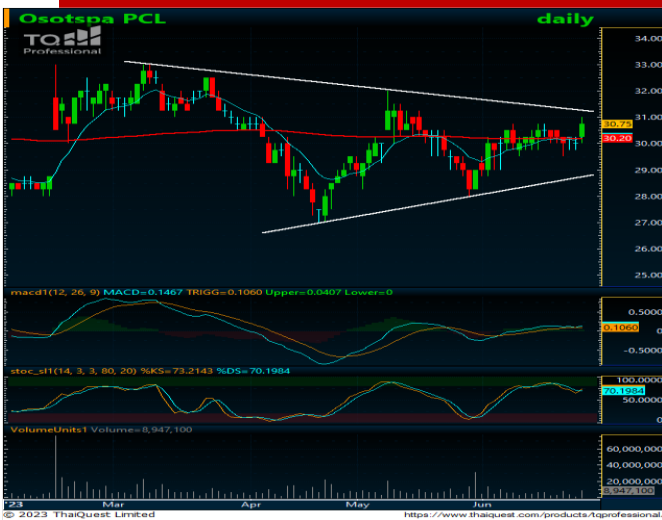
Osotspa PCL
daily
TQ Professional
34.00
33.00
32.00
31.00
30.75
30.20
30.00
29.00
28.00
27.00
26.00
25.00
macd1(12, 26, 9) MACD=0.1467 TRIGG=0.1060 Upper=0.0407 Lower=0
.5000
0.1060
0
-.5000
stoc_sl1(14, 3, 3, 80, 20) %KS=73.2143 %DS=70.1984
100.0000
70.1984
50.0000
0
VolumeUnits1 Volume=8,947,100
60,000,000
40,000,000
20,000,000
8,947,100
'23
Mar
Apr
May
Jun
© 2023 ThaiQuest Limited
https://www.thaiquest.com/products/tqprofessional